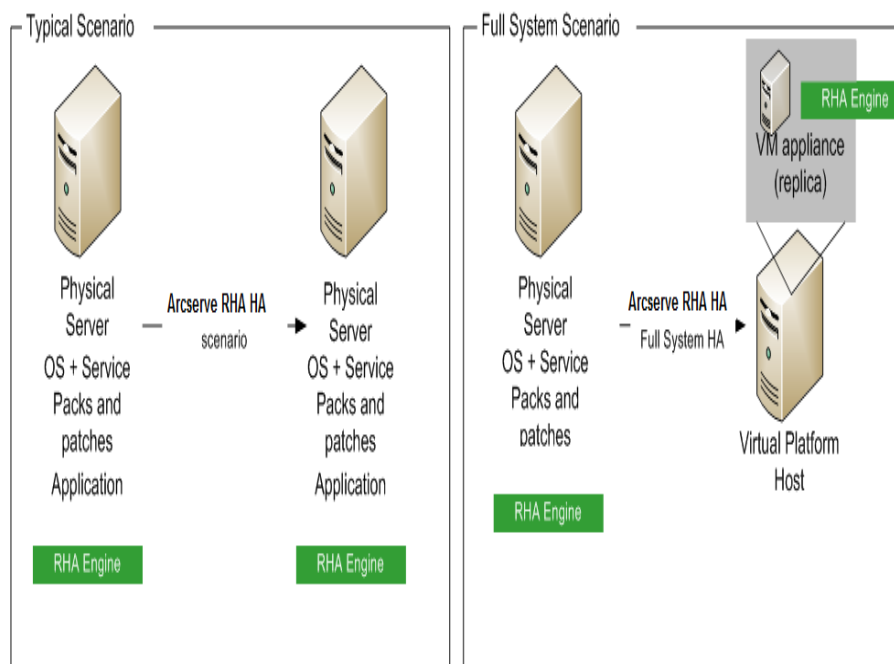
Typical Scenario

Physical Server OS + Service Packs and patches Application

RHA Engine

Arcserve RHA HA scenario

Physical Server OS + Service Packs and patches Application

RHA Engine

Full System Scenario

Physical Server OS + Service Packs and patches

RHA Engine

Arcserve RHA HA Full System HA

VM appliance (replica)

RHA Engine

Virtual Platform Host